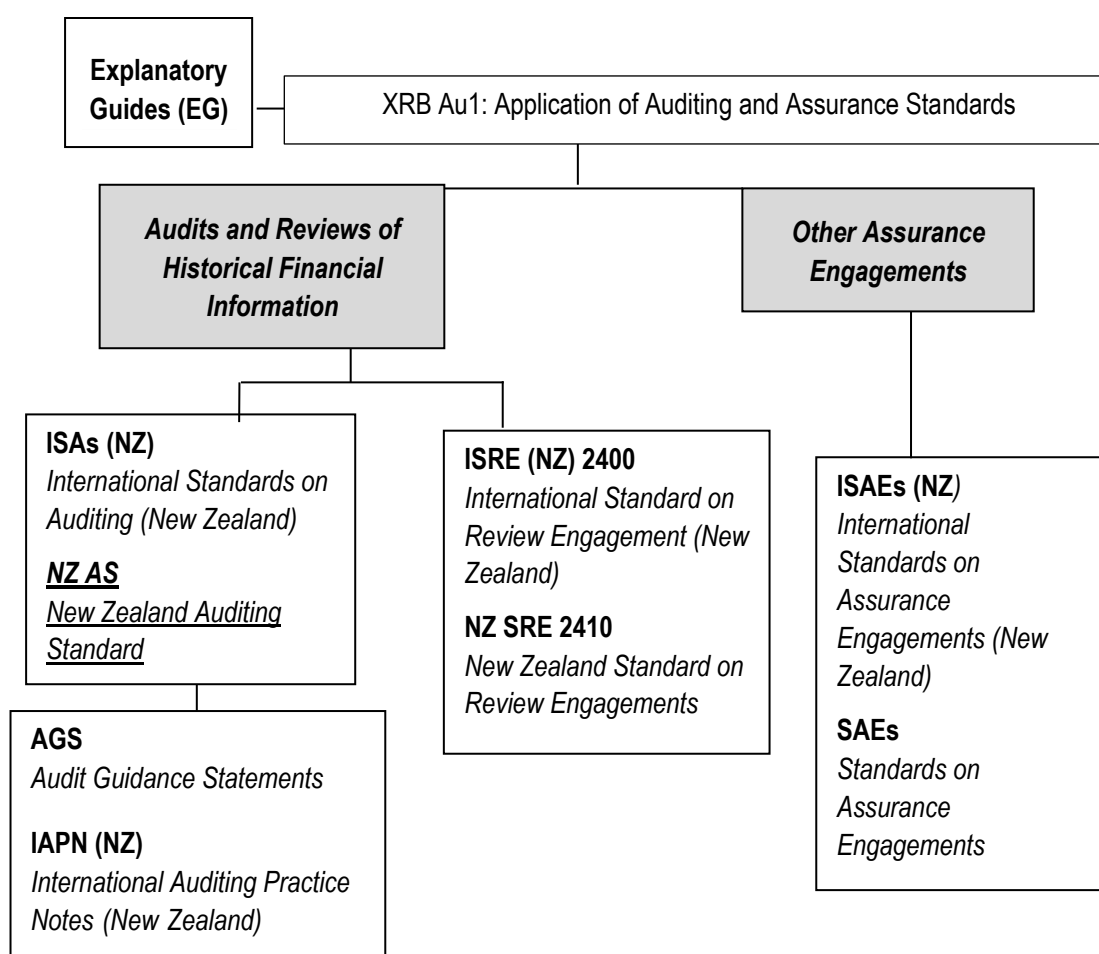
Explanatory Guides (EG)

XRB Au1: Application of Auditing and Assurance Standards

Audits and Reviews of Historical Financial Information

Other Assurance Engagements

ISAs (NZ)
International Standards on Auditing (New Zealand)

NZ AS
New Zealand Auditing Standard

ISRE (NZ) 2400
International Standard on Review Engagement (New Zealand)

NZ SRE 2410
New Zealand Standard on Review Engagements

ISAEs (NZ)
International Standards on Assurance Engagements (New Zealand)

SAEs
Standards on Assurance Engagements

AGS
Audit Guidance Statements

IAPN (NZ)
International Auditing Practice Notes (New Zealand)